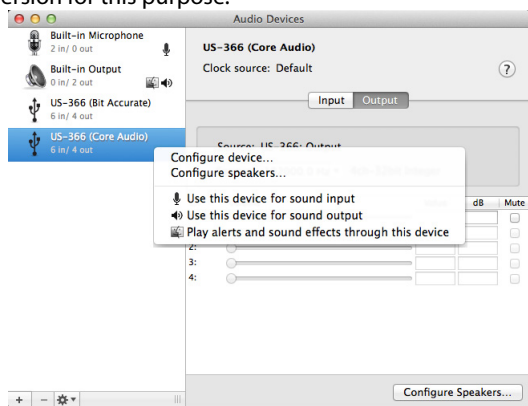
Audio Devices

Built-in Microphone
2 in/ 0 out

Built-in Output
0 in/ 2 out

US-366 (Bit Accurate)
6 in/ 4 out

US-366 (Core Audio)
6 in/ 4 out

US-366 (Core Audio)

Clock source: Default

?

Input | Output

Source: US-366: Output

Configure device...
Configure speakers...

Use this device for sound input
Use this device for sound output
Play alerts and sound effects through this device

dB | Mute

2:
3:
4:

+ | − | ⚙▾

Configure Speakers...